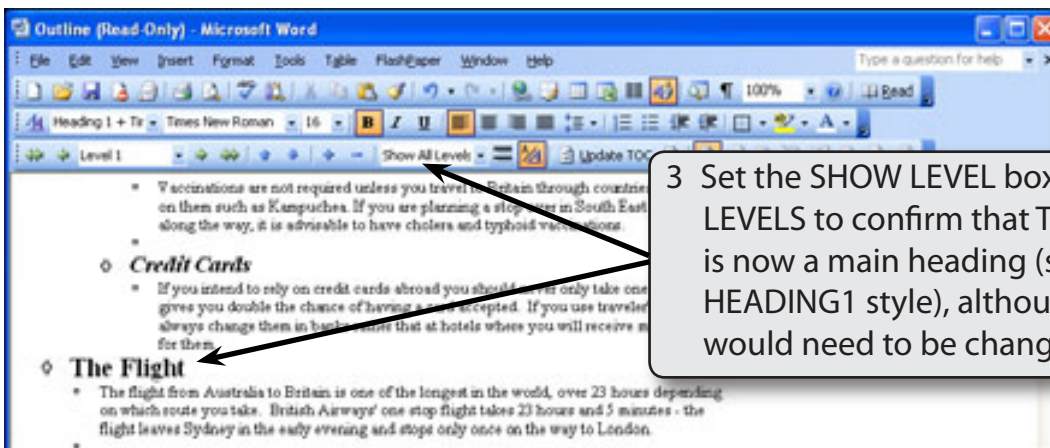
Outline (Read-Only) - Microsoft Word

File Edit View Insert Format Tools Table FlashPaper Window Help

Type a question for help

100% Read

Heading 1 + Tir Times New Roman 16 B I U

Level 1 Show All Levels Update TOC

Vaccinations are not required unless you travel to Britain through countries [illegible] on them such as Kampuchea. If you are planning a stop over in South East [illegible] along the way, it is advisable to have cholera and typhoid vaccinations.

Credit Cards

If you intend to rely on credit cards abroad you should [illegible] only take one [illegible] gives you double the chance of having a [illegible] accepted. If you use traveler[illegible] always change them in banks rather that at hotels where you will receive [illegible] for them.

The Flight

The flight from Australia to Britain is one of the longest in the world, over 23 hours depending on which route you take. British Airways' one stop flight takes 23 hours and 5 minutes - the flight leaves Sydney in the early evening and stops only once on the way to London.

3 Set the SHOW LEVEL box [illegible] LEVELS to confirm that T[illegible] is now a main heading (s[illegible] HEADING1 style), althou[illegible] would need to be chang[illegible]